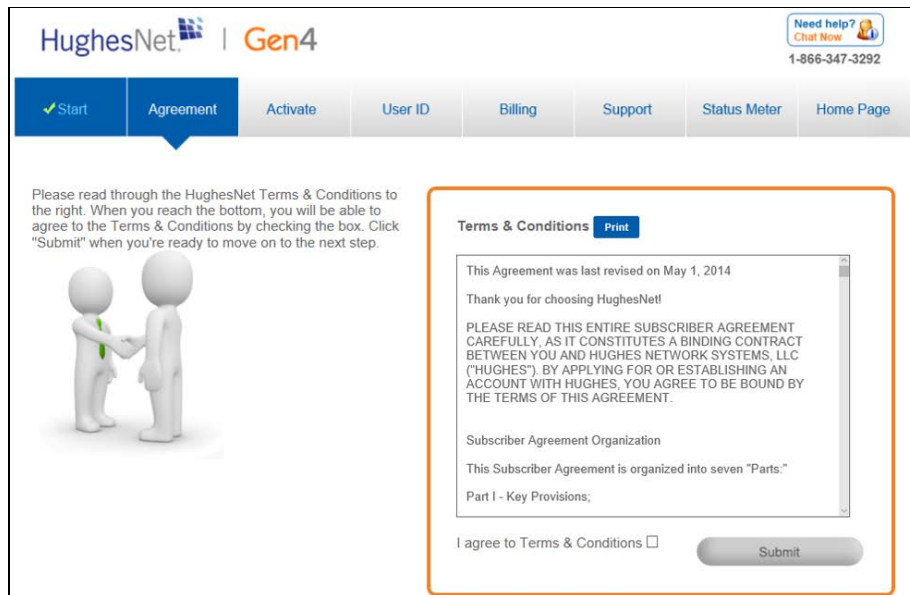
HughesNet | Gen4

Need help? Chat Now

1-866-347-3292

✓Start | Agreement | Activate | User ID | Billing | Support | Status Meter | Home Page

Please read through the HughesNet Terms & Conditions to the right. When you reach the bottom, you will be able to agree to the Terms & Conditions by checking the box. Click "Submit" when you're ready to move on to the next step.

Terms & Conditions Print

This Agreement was last revised on May 1, 2014

Thank you for choosing HughesNet!

PLEASE READ THIS ENTIRE SUBSCRIBER AGREEMENT CAREFULLY, AS IT CONSTITUTES A BINDING CONTRACT BETWEEN YOU AND HUGHES NETWORK SYSTEMS, LLC ("HUGHES"). BY APPLYING FOR OR ESTABLISHING AN ACCOUNT WITH HUGHES, YOU AGREE TO BE BOUND BY THE TERMS OF THIS AGREEMENT.

Subscriber Agreement Organization

This Subscriber Agreement is organized into seven "Parts:"

Part I - Key Provisions;

I agree to Terms & Conditions ☐

Submit